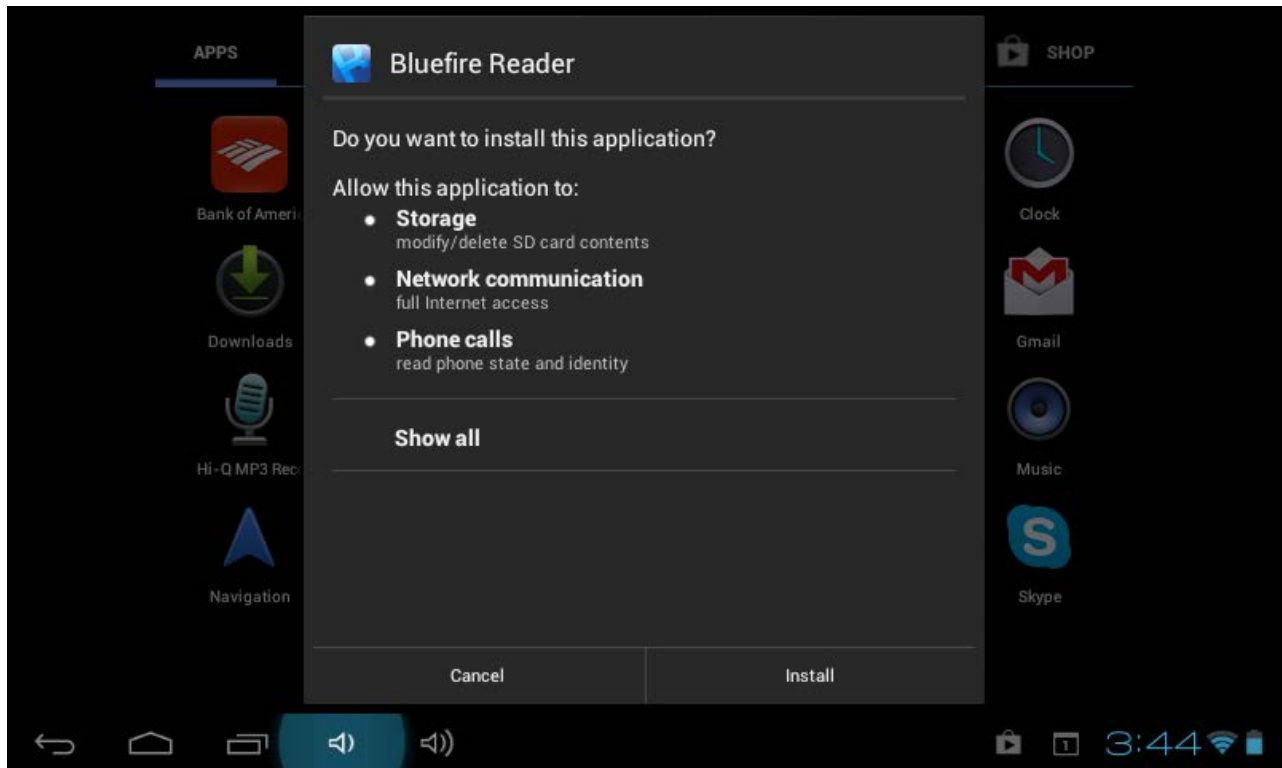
APPS

Bluefire Reader

SHOP

Do you want to install this application?

Allow this application to:

- **Storage**
  modify/delete SD card contents
- **Network communication**
  full Internet access
- **Phone calls**
  read phone state and identity

Show all

Cancel

Install

Bank of Ameri

Downloads

Hi-Q MP3 Rec

Navigation

Clock

Gmail

Music

Skype

1

3:44